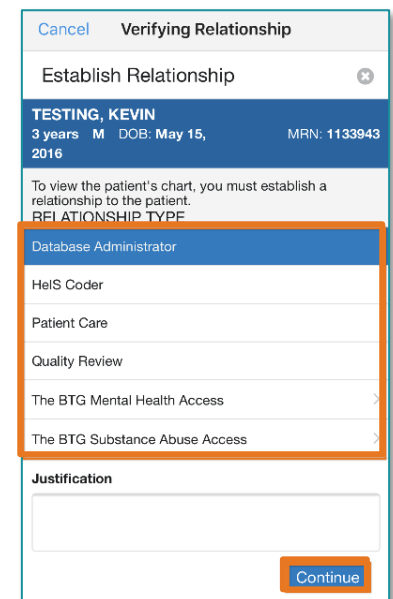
Cancel Verifying Relationship

Establish Relationship

TESTING, KEVIN
3 years M DOB: May 15, 2016 MRN: 1133943

To view the patient's chart, you must establish a relationship to the patient.
RELATIONSHIP TYPE

Database Administrator

HelS Coder

Patient Care

Quality Review

The BTG Mental Health Access

The BTG Substance Abuse Access

Justification

Continue